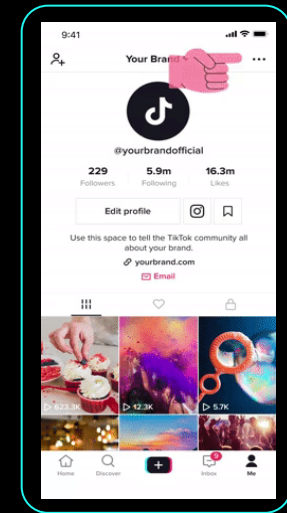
9:41

Your Brand

@yourbrandofficial

229
Followers

5.9m
Following

16.3m
Likes

Edit profile

Use this space to tell the TikTok community all about your brand.

yourbrand.com

Email

623.3K

12.3K

5.7K

Home

Discover

+

9

Inbox

Me